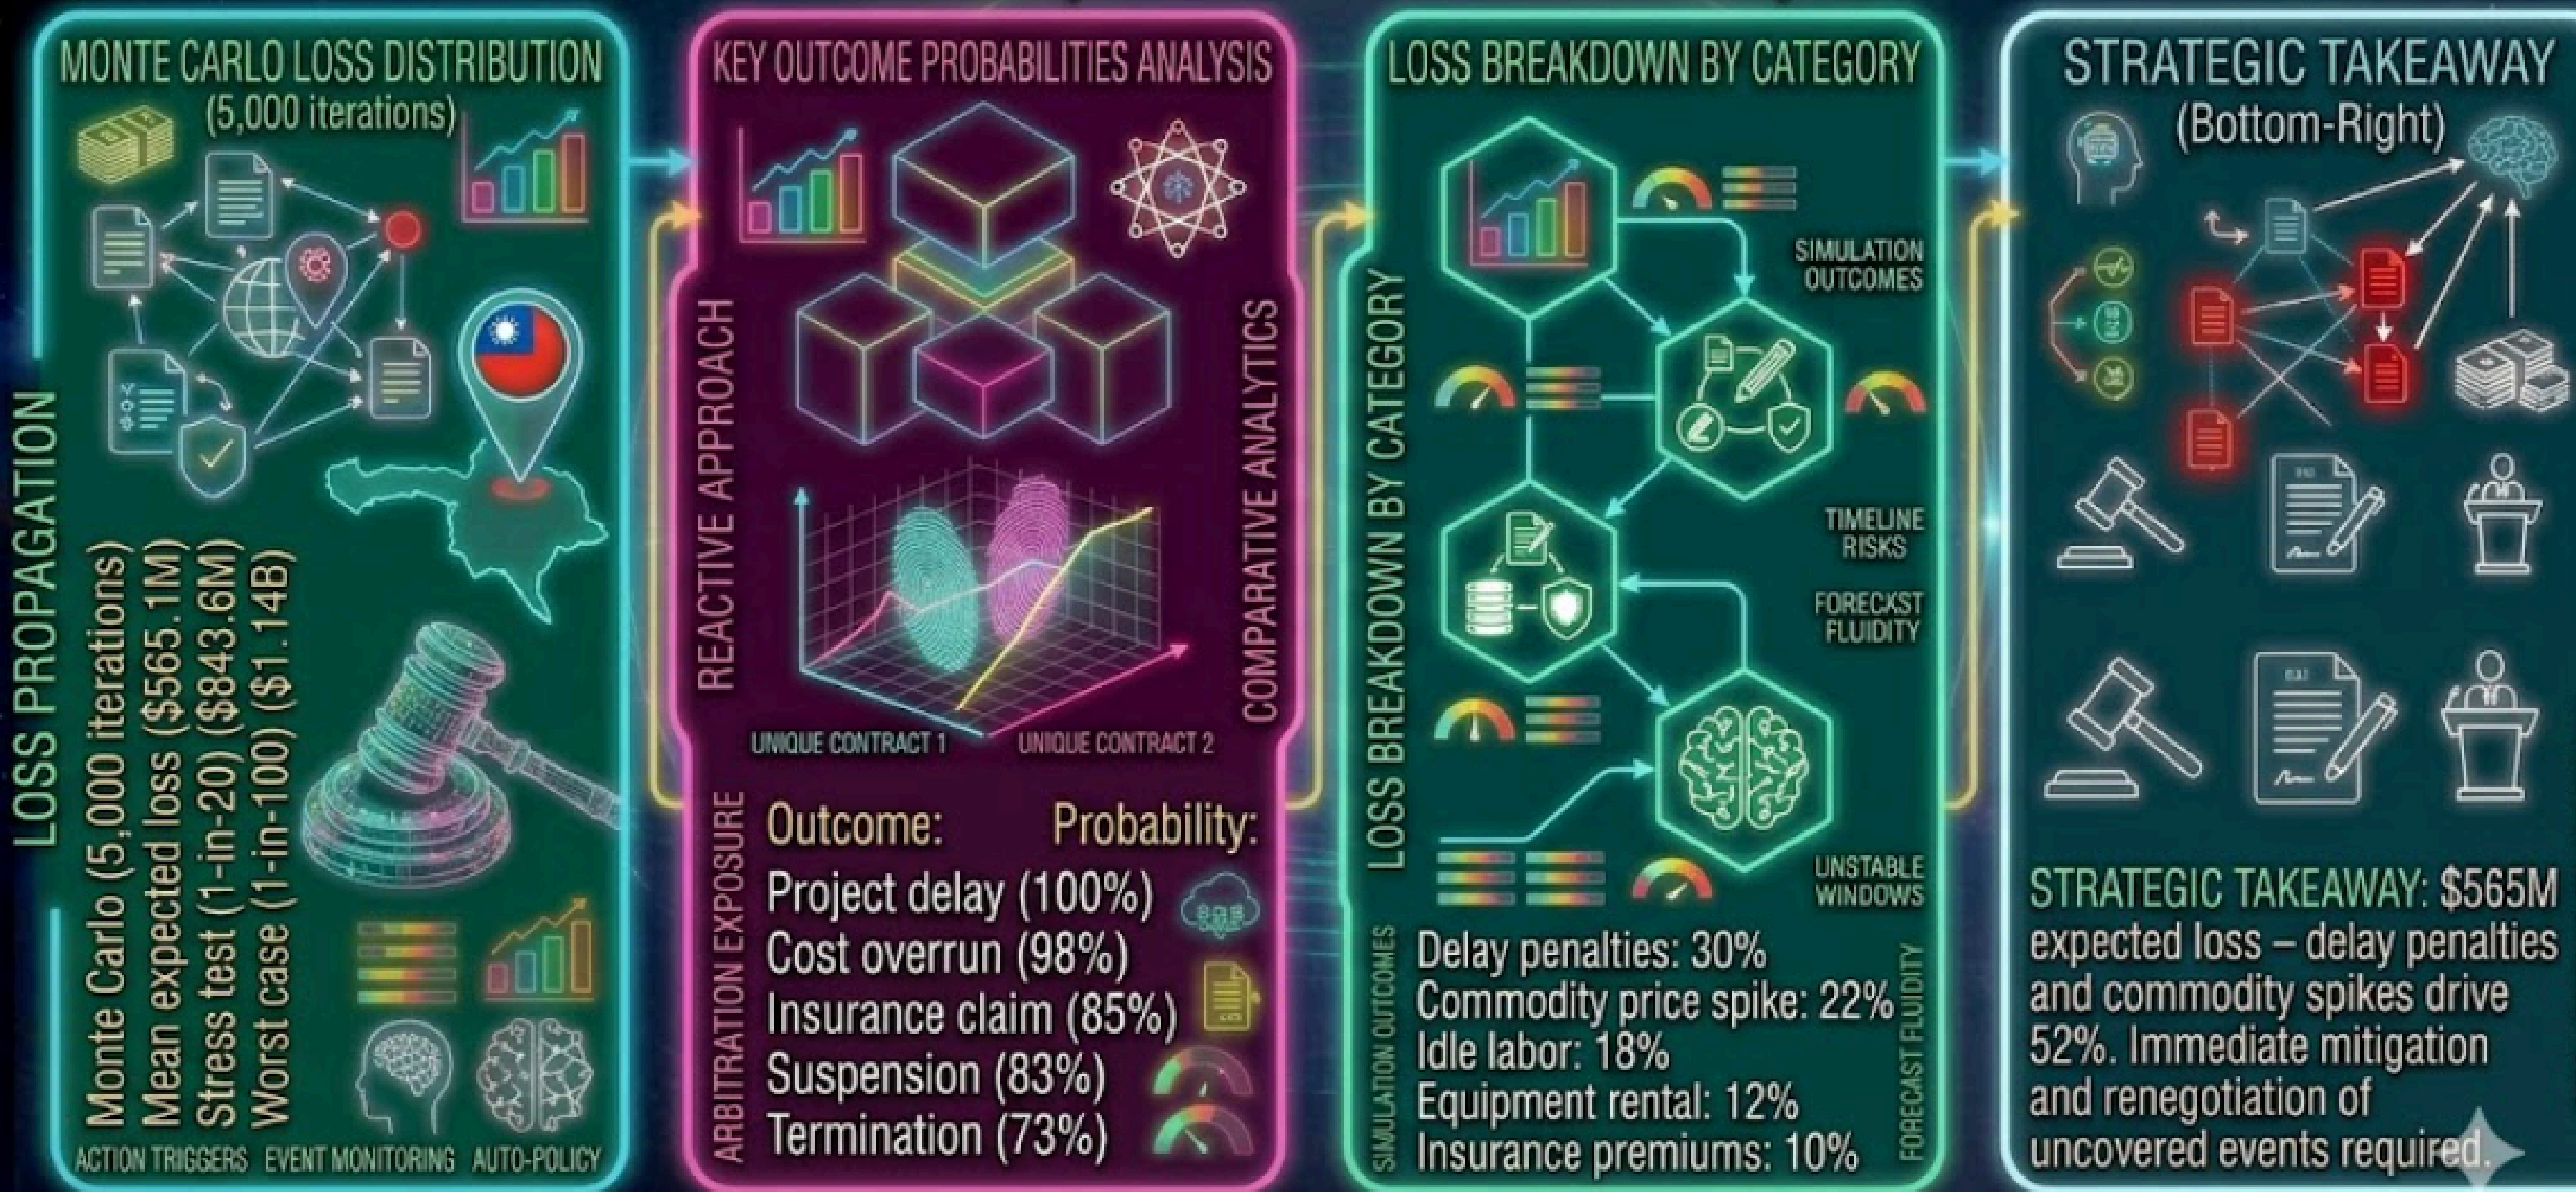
MONTE CARLO LOSS DISTRIBUTION
(5,000 iterations)

LOSS PROPAGATION

Monte Carlo (5,000 iterations)
Mean expected loss ($565.1M)
Stress test (1-in-20) ($843.6M)
Worst case (1-in-100) ($1.14B)

ACTION TRIGGERS EVENT MONITORING AUTO-POLICY

KEY OUTCOME PROBABILITIES ANALYSIS

REACTIVE APPROACH

COMPARATIVE ANALYTICS

UNIQUE CONTRACT 1 UNIQUE CONTRACT 2

ARBITRATION EXPOSURE

| Outcome: | Probability: |
|---|---|
| Project delay (100%) | |
| Cost overrun (98%) | |
| Insurance claim (85%) | |
| Suspension (83%) | |
| Termination (73%) | |

LOSS BREAKDOWN BY CATEGORY

LOSS BREAKDOWN BY CATEGORY

SIMULATION OUTCOMES

TIMELINE RISKS

FORECXST FLUIDITY

UNSTABLE WINDOWS

SIMULATION OUTCOMES

Delay penalties: 30%
Commodity price spike: 22%
Idle labor: 18%
Equipment rental: 12%
Insurance premiums: 10%

FORECAST FLUIDITY

STRATEGIC TAKEAWAY
(Bottom-Right)

STRATEGIC TAKEAWAY: $565M expected loss – delay penalties and commodity spikes drive 52%. Immediate mitigation and renegotiation of uncovered events required.